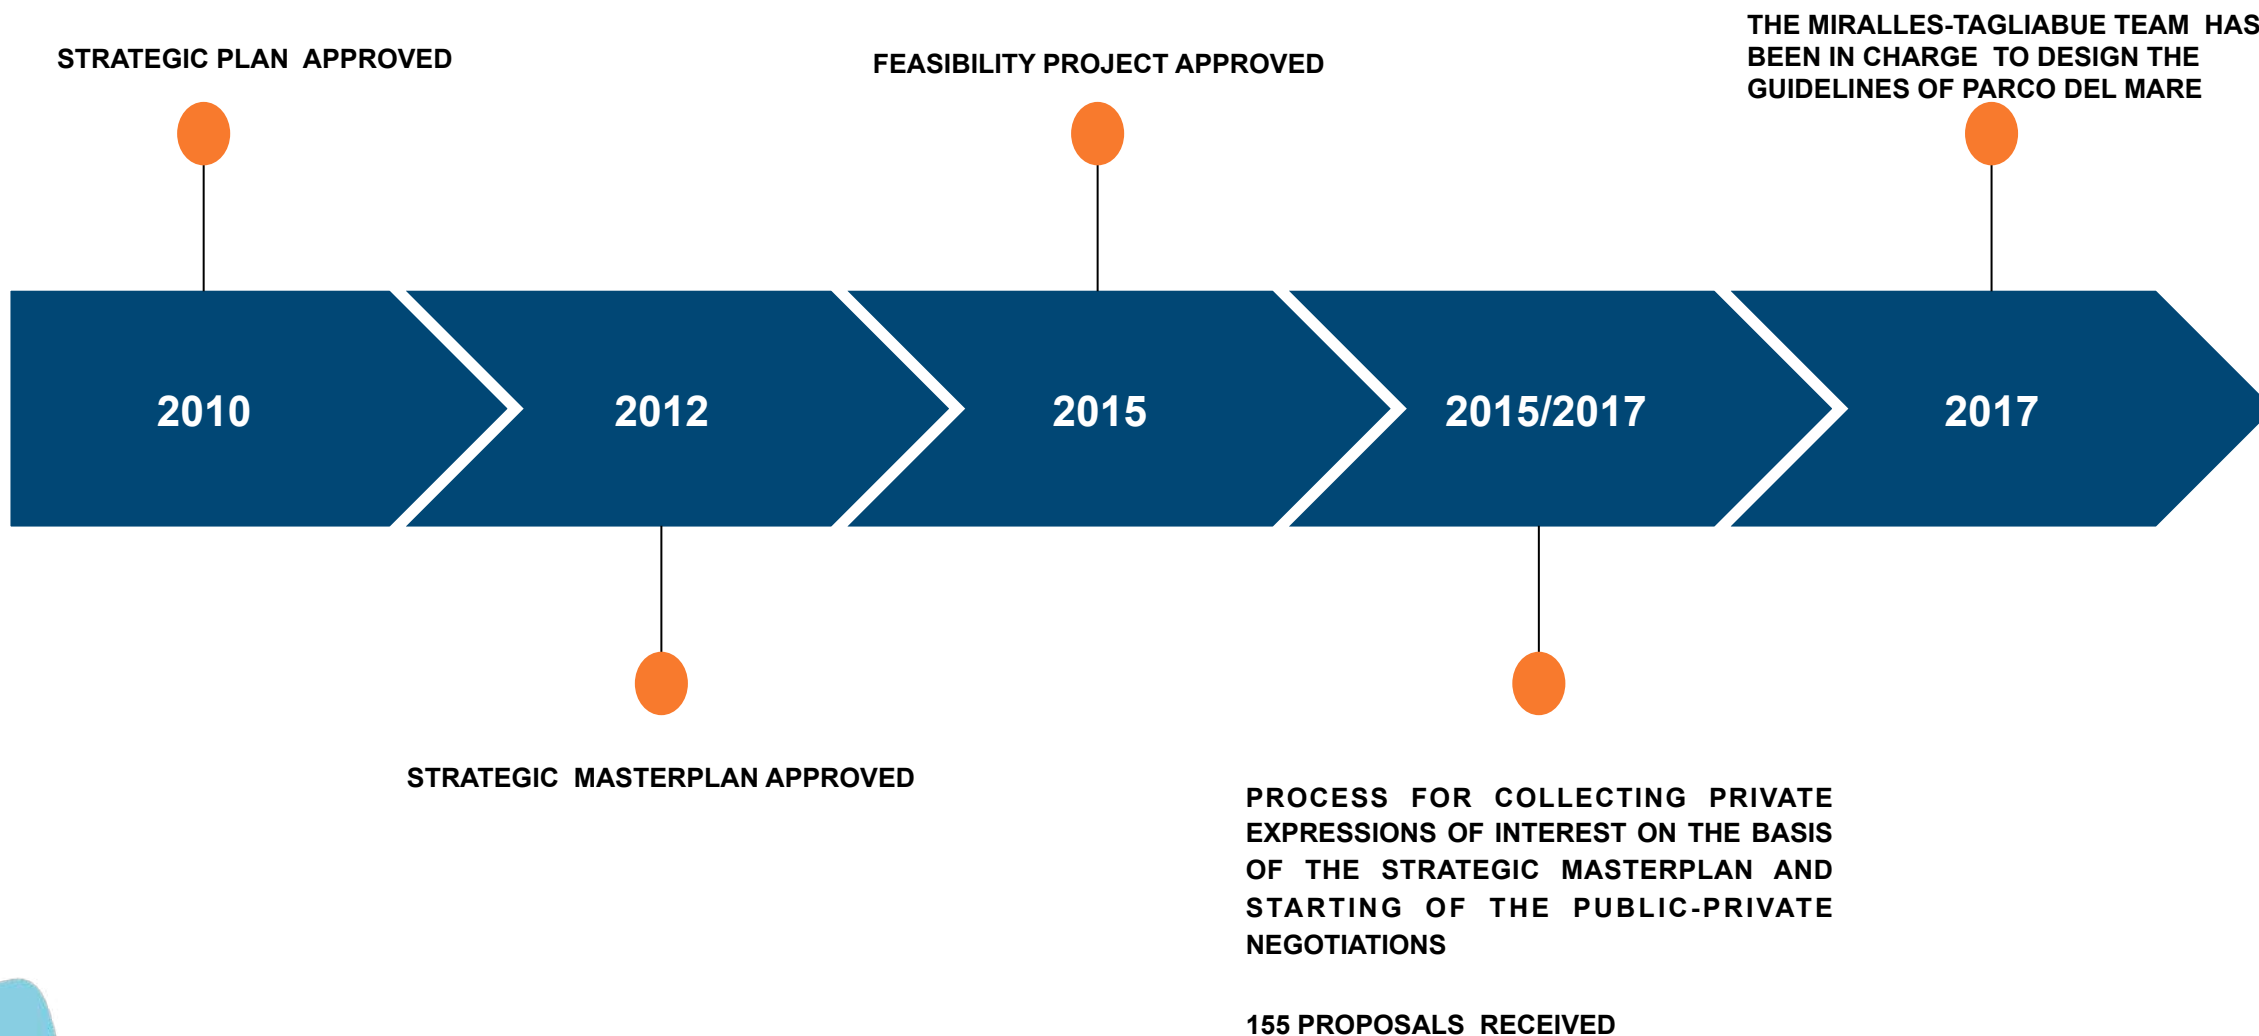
STRATEGIC PLAN APPROVED

FEASIBILITY PROJECT APPROVED

THE MIRALLES-TAGLIABUE TEAM HAS BEEN IN CHARGE TO DESIGN THE GUIDELINES OF PARCO DEL MARE

2010

2012

2015

2015/2017

2017

STRATEGIC MASTERPLAN APPROVED

PROCESS FOR COLLECTING PRIVATE EXPRESSIONS OF INTEREST ON THE BASIS OF THE STRATEGIC MASTERPLAN AND STARTING OF THE PUBLIC-PRIVATE NEGOTIATIONS

155 PROPOSALS RECEIVED